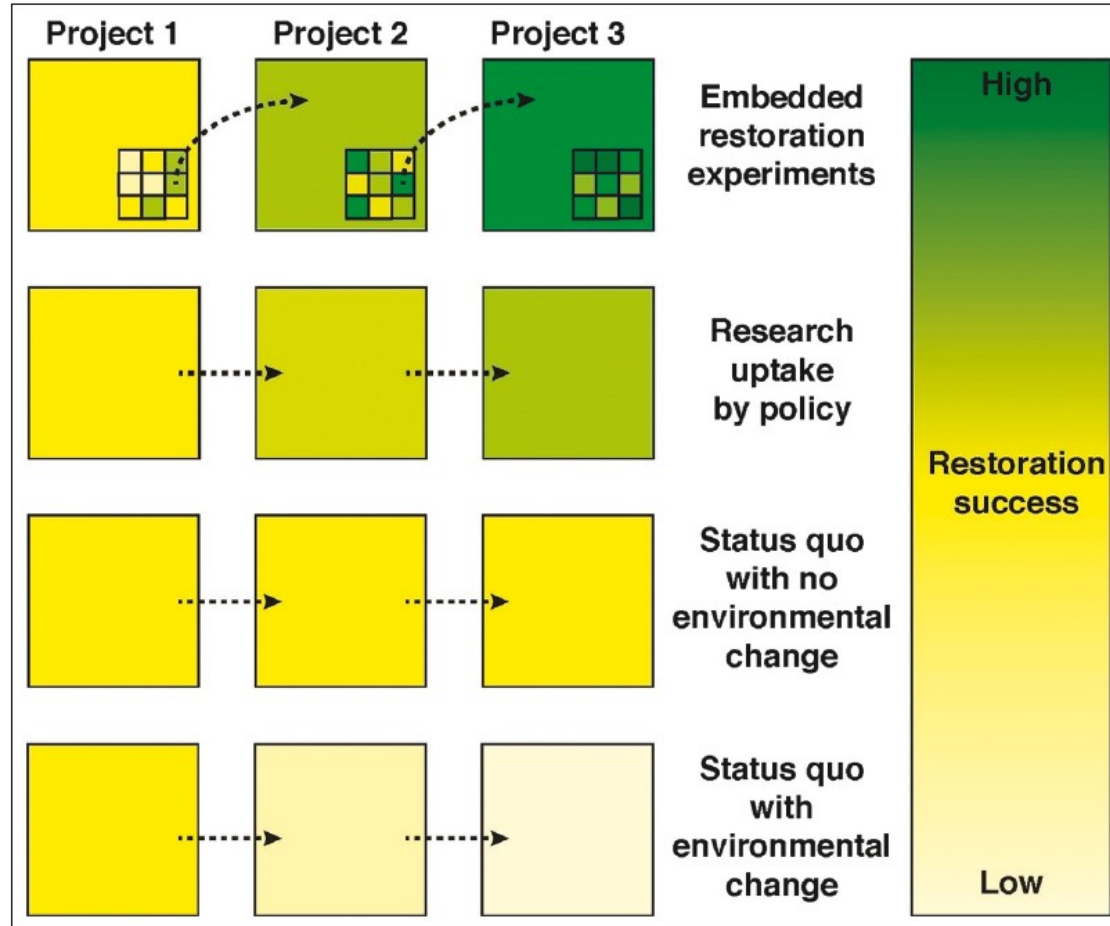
Project 1
Project 2
Project 3

Embedded restoration experiments

Research uptake by policy

Status quo with no environmental change

Status quo with environmental change

High

Restoration success

Low